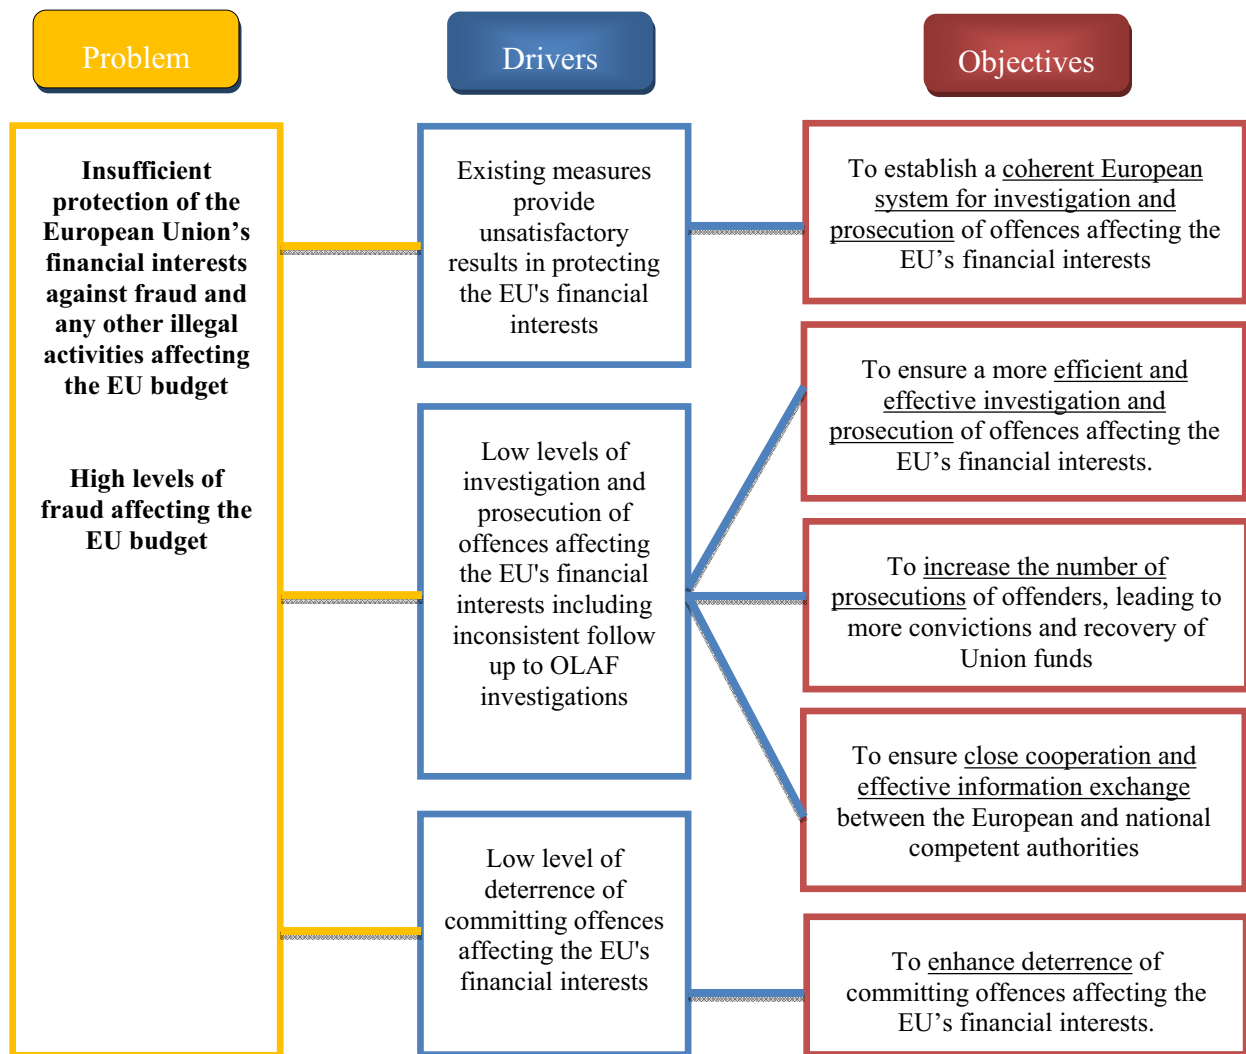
Problem

Drivers

Objectives

Insufficient protection of the European Union’s financial interests against fraud and any other illegal activities affecting the EU budget

High levels of fraud affecting the EU budget

Existing measures provide unsatisfactory results in protecting the EU's financial interests

Low levels of investigation and prosecution of offences affecting the EU's financial interests including inconsistent follow up to OLAF investigations

Low level of deterrence of committing offences affecting the EU's financial interests

To establish a coherent European system for investigation and prosecution of offences affecting the EU’s financial interests

To ensure a more efficient and effective investigation and prosecution of offences affecting the EU’s financial interests.

To increase the number of prosecutions of offenders, leading to more convictions and recovery of Union funds

To ensure close cooperation and effective information exchange between the European and national competent authorities

To enhance deterrence of committing offences affecting the EU’s financial interests.